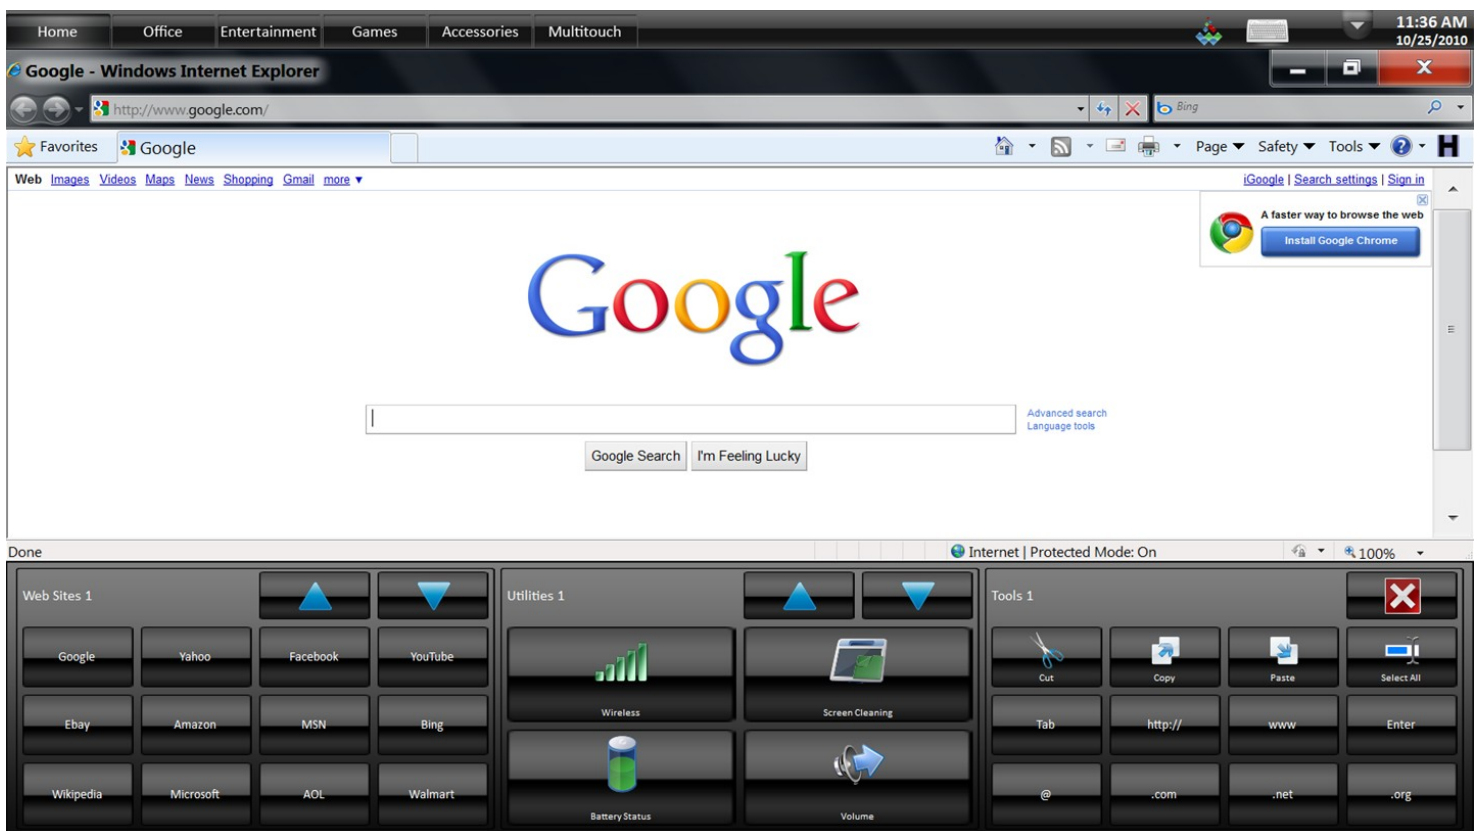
Home Office Entertainment Games Accessories Multitouch

11:36 AM
10/25/2010

Google - Windows Internet Explorer

http://www.google.com/

Bing

Favorites Google

Page ▼ Safety ▼ Tools ▼

Web Images Videos Maps News Shopping Gmail more ▼

iGoogle | Search settings | Sign in

A faster way to browse the web
Install Google Chrome

Google

Advanced search
Language tools

Google Search I'm Feeling Lucky

Done

Internet | Protected Mode: On

100%

Web Sites 1

Google Yahoo Facebook YouTube
Ebay Amazon MSN Bing
Wikipedia Microsoft AOL Walmart

Utilities 1

Wireless Screen Cleaning
Battery Status Volume

Tools 1

Cut Copy Paste Select All
Tab http:// www Enter
@ .com .net .org